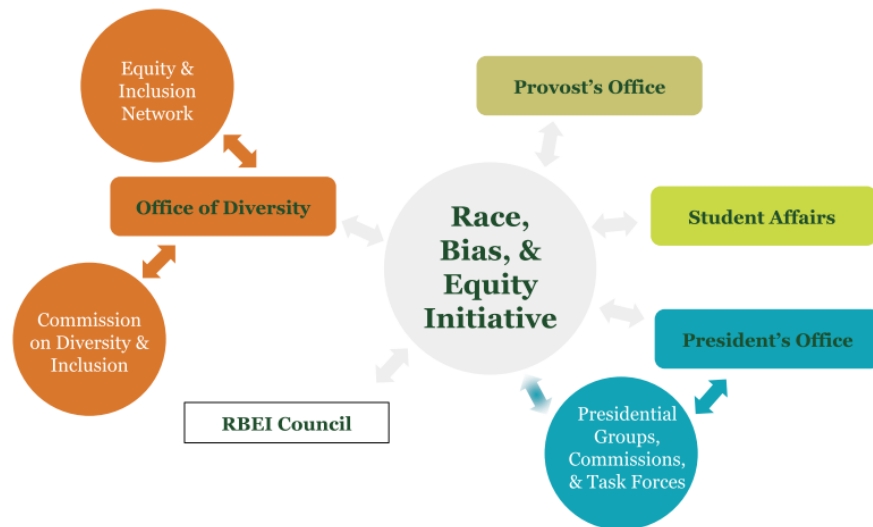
Equity & Inclusion Network

Provost's Office

Office of Diversity

Race, Bias, & Equity Initiative

Student Affairs

Commission on Diversity & Inclusion

President's Office

RBEI Council

Presidential Groups, Commissions, & Task Forces